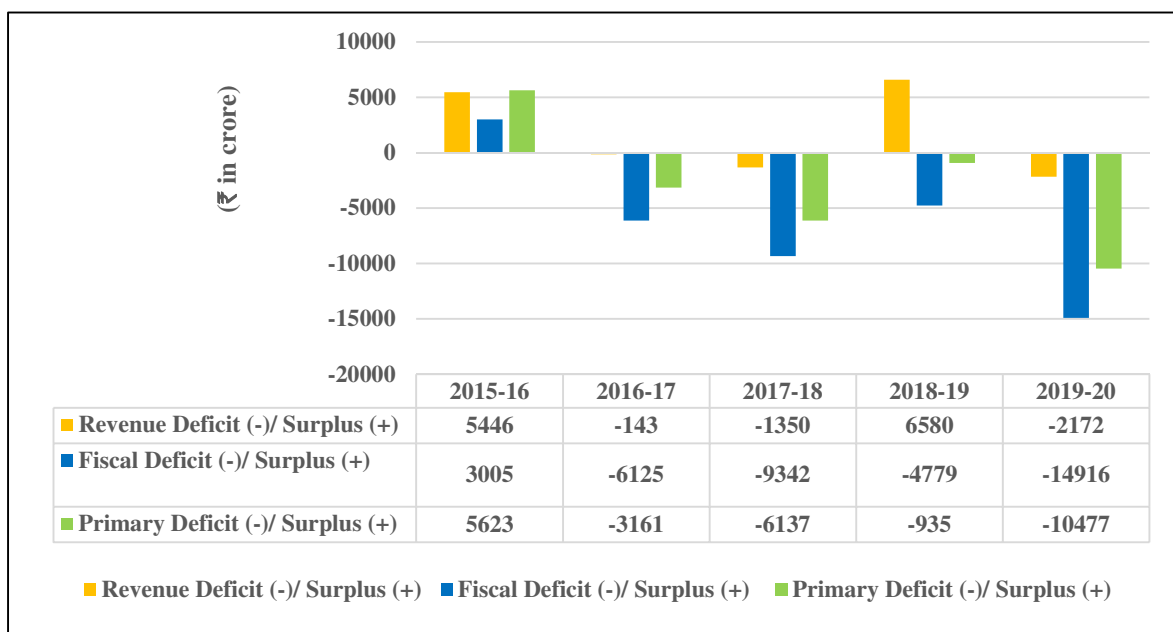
(₹ in crore)

10000
5000
0
-5000
-10000
-15000
-20000

| | 2015-16 | 2016-17 | 2017-18 | 2018-19 | 2019-20 |
|---|---|---|---|---|---|
| Revenue Deficit (-)/ Surplus (+) | 5446 | -143 | -1350 | 6580 | -2172 |
| Fiscal Deficit (-)/ Surplus (+) | 3005 | -6125 | -9342 | -4779 | -14916 |
| Primary Deficit (-)/ Surplus (+) | 5623 | -3161 | -6137 | -935 | -10477 |

Revenue Deficit (-)/ Surplus (+) Fiscal Deficit (-)/ Surplus (+) Primary Deficit (-)/ Surplus (+)